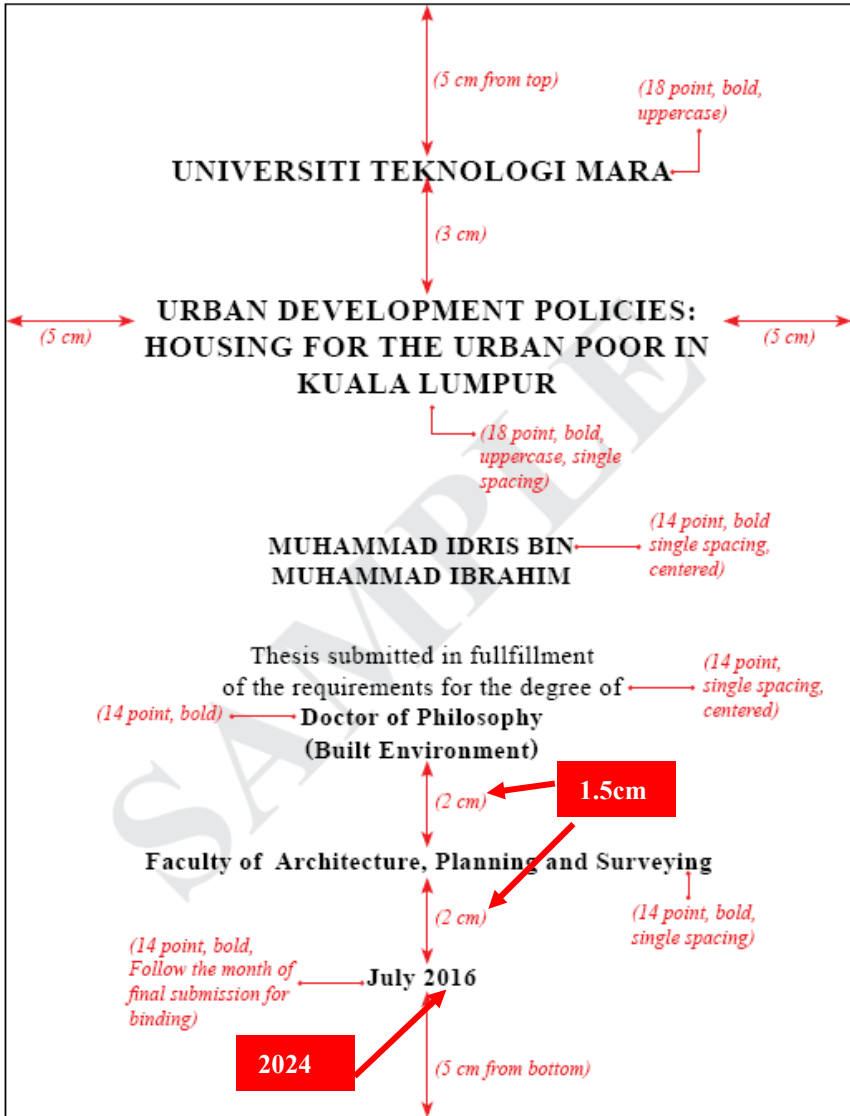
(5 cm from top)

(18 point, bold, uppercase)

UNIVERSITI TEKNOLOGI MARA

(3 cm)

(5 cm)

URBAN DEVELOPMENT POLICIES: HOUSING FOR THE URBAN POOR IN KUALA LUMPUR

(5 cm)

(18 point, bold, uppercase, single spacing)

SAMPLE

MUHAMMAD IDRIS BIN MUHAMMAD IBRAHIM

(14 point, bold single spacing, centered)

Thesis submitted in fullfillment of the requirements for the degree of

(14 point, single spacing, centered)

(14 point, bold)

Doctor of Philosophy (Built Environment)

(2 cm)

1.5cm

Faculty of Architecture, Planning and Surveying

(2 cm)

(14 point, bold, single spacing)

(14 point, bold, Follow the month of final submission for binding)

July 2016

2024

(5 cm from bottom)